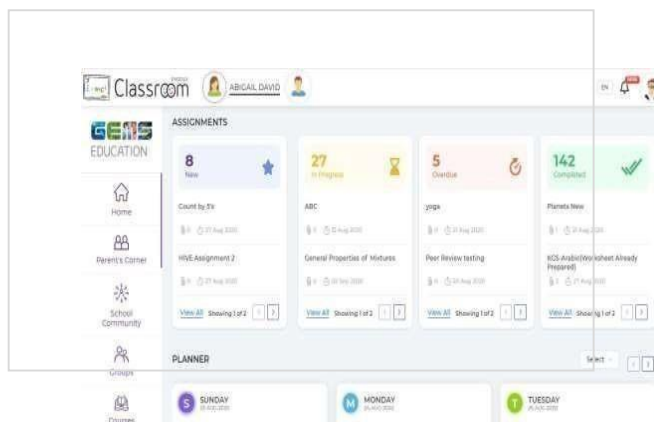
Classroom ABIGAIL DAVID

EN

GEMS EDUCATION

Home

Parent's Corner

School Community

Groups

Courses

ASSIGNMENTS

8
New

27
In Progress

5
Overdue

142
Completed

Count by 5's

ABC

yoga

Planets New

HIVE Assignment 2

General Properties of Mixtures

Peer Review testing

KCS Arabic(Worksheet Already Prepared)

View All Showing 1 of 2

View All Showing 1 of 2

View All Showing 1 of 2

View All Showing 1 of 2

PLANNER

Select

S SUNDAY

M MONDAY

T TUESDAY